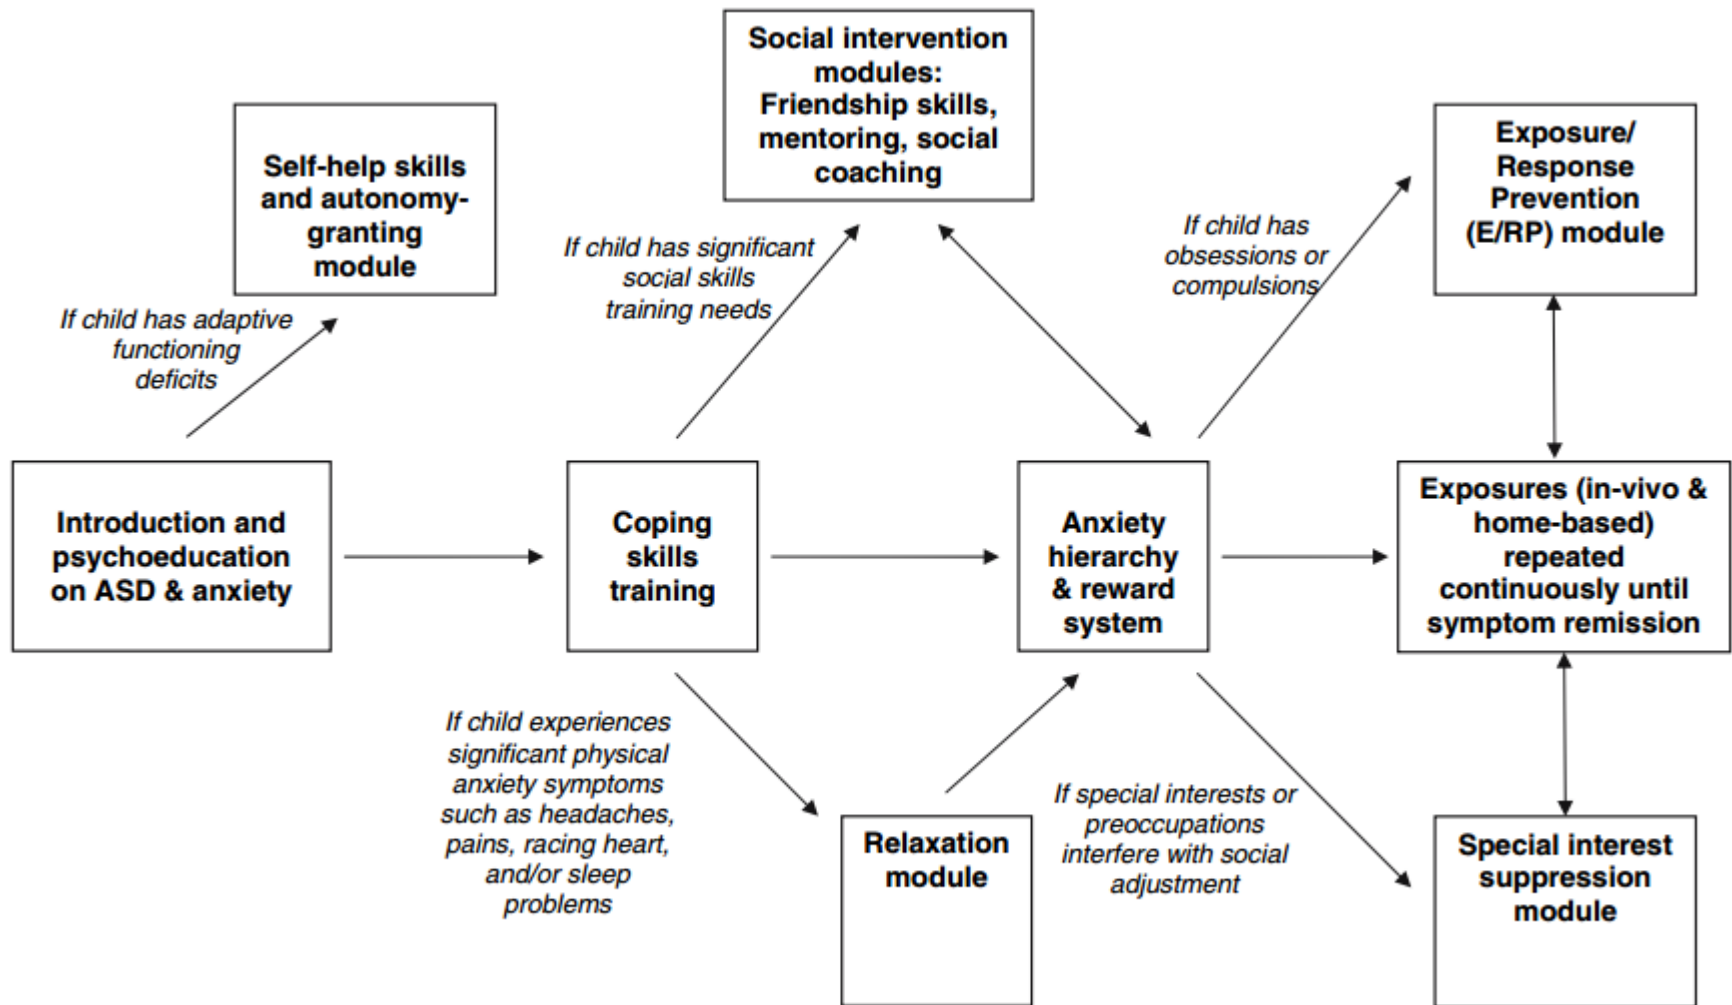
Social intervention modules: Friendship skills, mentoring, social coaching

Self-help skills and autonomy-granting module

Exposure/ Response Prevention (E/RP) module

If child has significant social skills training needs

If child has obsessions or compulsions

If child has adaptive functioning deficits

Introduction and psychoeducation on ASD & anxiety

Coping skills training

Anxiety hierarchy & reward system

Exposures (in-vivo & home-based) repeated continuously until symptom remission

If child experiences significant physical anxiety symptoms such as headaches, pains, racing heart, and/or sleep problems

Relaxation module

If special interests or preoccupations interfere with social adjustment

Special interest suppression module